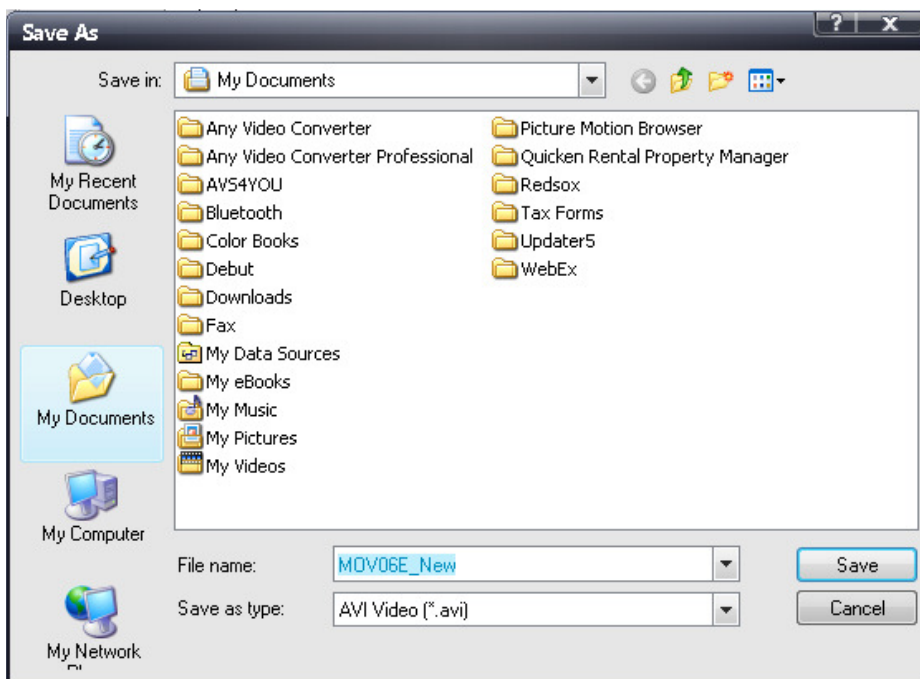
Save As

?
X

Save in: My Documents

My Recent Documents

Desktop

My Documents

My Computer

My Network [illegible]

Any Video Converter
Any Video Converter Professional
AVS4YOU
Bluetooth
Color Books
Debut
Downloads
Fax
My Data Sources
My eBooks
My Music
My Pictures
My Videos

Picture Motion Browser
Quicken Rental Property Manager
Redsox
Tax Forms
Updater5
WebEx

File name: MOV06E_New

Save as type: AVI Video (*.avi)

Save

Cancel